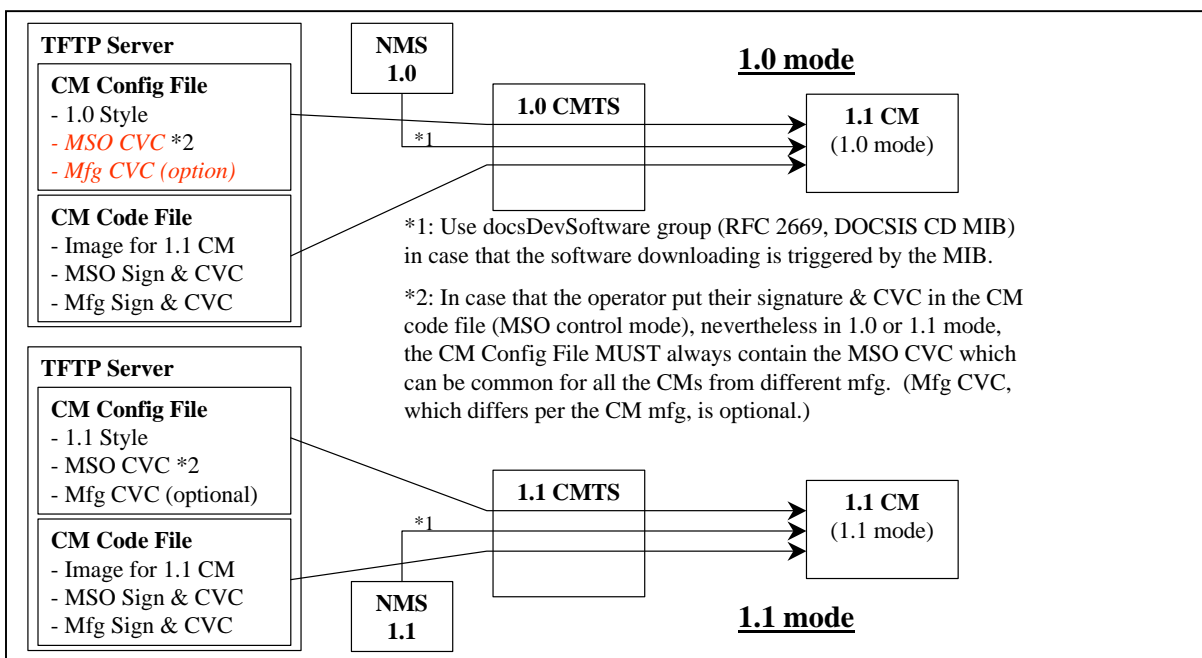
TFTP Server

CM Config File
- 1.0 Style
- MSO CVC *2
- Mfg CVC (option)

CM Code File
- Image for 1.1 CM
- MSO Sign & CVC
- Mfg Sign & CVC

NMS 1.0

1.0 CMTS

*1

1.0 mode

1.1 CM
(1.0 mode)

*1: Use docsDevSoftware group (RFC 2669, DOCSIS CD MIB) in case that the software downloading is triggered by the MIB.

*2: In case that the operator put their signature & CVC in the CM code file (MSO control mode), nevertheless in 1.0 or 1.1 mode, the CM Config File MUST always contain the MSO CVC which can be common for all the CMs from different mfg. (Mfg CVC, which differs per the CM mfg, is optional.)

TFTP Server

CM Config File
- 1.1 Style
- MSO CVC *2
- Mfg CVC (optional)

CM Code File
- Image for 1.1 CM
- MSO Sign & CVC
- Mfg Sign & CVC

1.1 CMTS

*1

1.1 CM
(1.1 mode)

NMS 1.1

1.1 mode